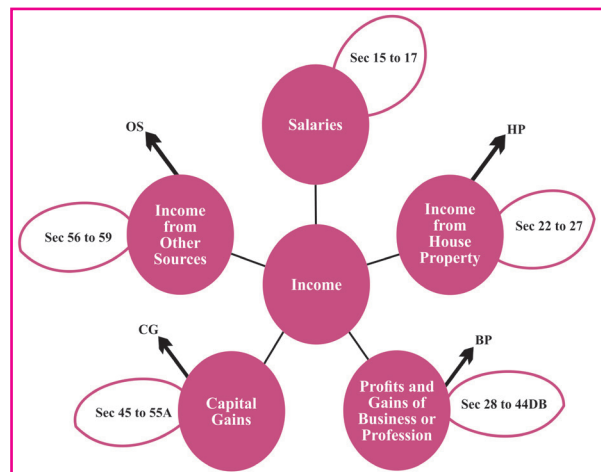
Sec 15 to 17

Salaries

OS

HP

Income from Other Sources

Sec 56 to 59

Income from House Property

Sec 22 to 27

Income

CG

BP

Capital Gains

Sec 45 to 55A

Profits and Gains of Business or Profession

Sec 28 to 44DB